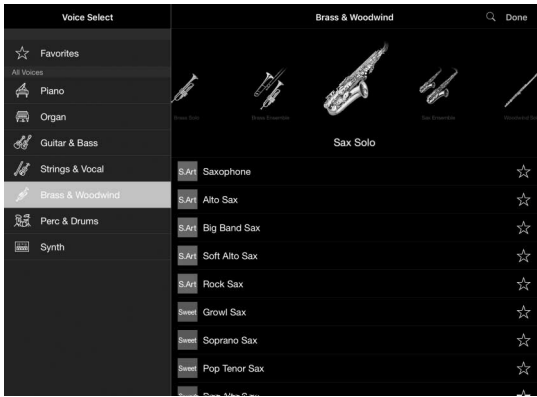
Voice Select

Favorites

All Voices

Piano

Organ

Guitar & Bass

Strings & Vocal

Brass & Woodwind

Perc & Drums

Synth

Brass & Woodwind

Done

Brass Solo

Brass Ensemble

Sax Ensemble

Woodwind Solo

Sax Solo

S.Art Saxophone

S.Art Alto Sax

S.Art Big Band Sax

S.Art Soft Alto Sax

S.Art Rock Sax

Sweet Growl Sax

Sweet Soprano Sax

Sweet Pop Tenor Sax

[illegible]